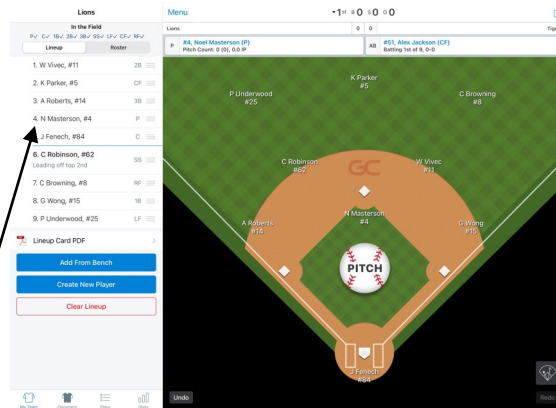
Lions

In the Field

P✓ C✓ 1B✓ 2B✓ 3B✓ SS✓ LF✓ CF✓ RF✓

Lineup | Roster

1. W Vivec, #11 2B
2. K Parker, #5 CF
3. A Roberts, #14 3B
4. N Masterson, #4 P
5. J Fenech, #84 C
6. C Robinson, #62 SS
Leading off top 2nd
7. C Browning, #8 RF
8. G Wong, #15 1B
9. P Underwood, #25 LF

Lineup Card PDF

Add From Bench

Create New Player

Clear Lineup

My Team | Opponent | Plays | Stats

Menu

▾1st 0 B 0 S 0 O

Lions 0 | 0 Tig

P #4, Noel Masterson (P)
Pitch Count: 0 (0), 0.0 IP

AB #51, Alex Jackson (CF)
Batting 1st of 9, 0-0

K Parker
#5

P Underwood
#25

C Browning
#8

C Robinson
#62

W Vivec
#11

A Roberts
#14

N Masterson
#4

G Wong
#15

PITCH

J Fenech
#84

Undo

Redo